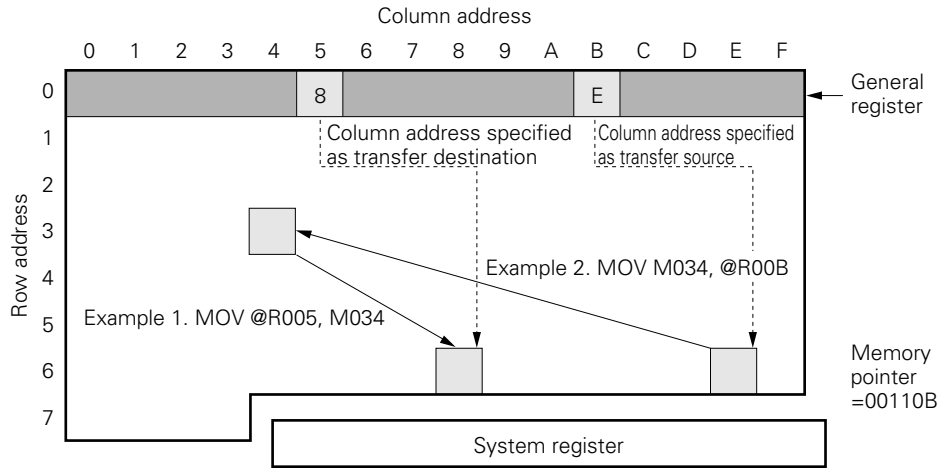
Column address

0 1 2 3 4 5 6 7 8 9 A B C D E F

Row address

0 1 2 3 4 5 6 7

8

E

General register

Column address specified as transfer destination

Column address specified as transfer source

Example 2. MOV M034, @R00B

Example 1. MOV @R005, M034

Memory pointer =00110B

System register